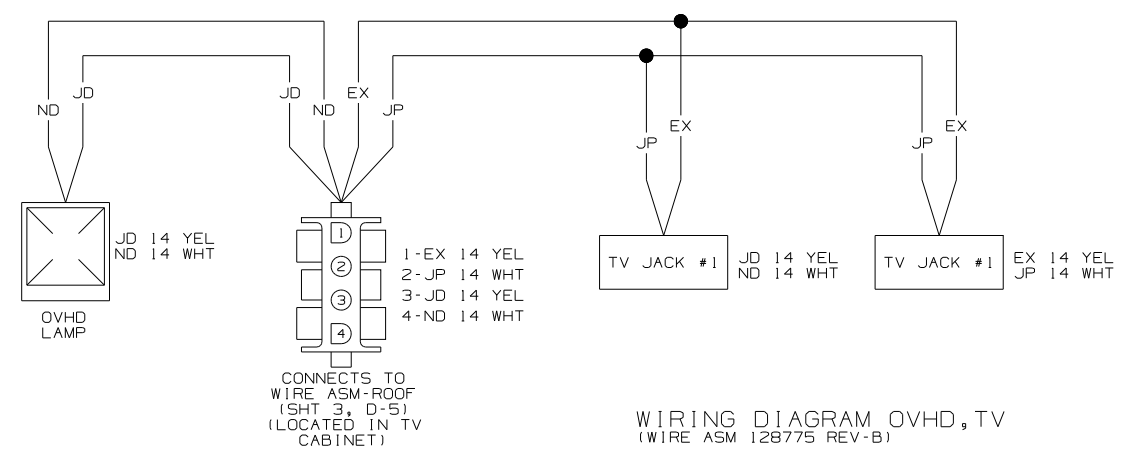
ND JD

JD ND EX JP

JP EX

JP EX

JD 14 YEL
ND 14 WHT

OVHD
LAMP

1
2
3
4

1-EX 14 YEL
2-JP 14 WHT
3-JD 14 YEL
4-ND 14 WHT

CONNECTS TO
WIRE ASM-ROOF
(SHT 3, D-5)
(LOCATED IN TV
CABINET)

TV JACK #1

JD 14 YEL
ND 14 WHT

TV JACK #1

EX 14 YEL
JP 14 WHT

WIRING DIAGRAM OVHD,TV
(WIRE ASM 128775 REV-B)